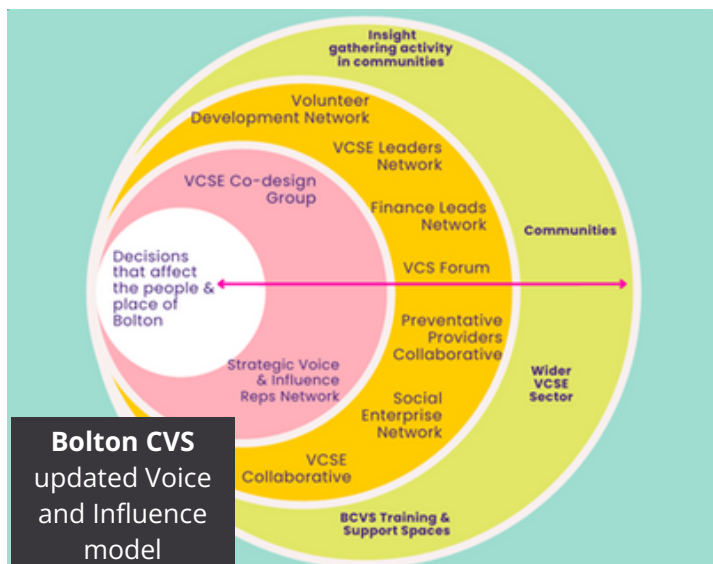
Insight gathering activity in communities

Volunteer Development Network

VCSE Leaders Network

VCSE Co-design Group

Finance Leads Network

Communities

Decisions that affect the people & place of Bolton

VCS Forum

Preventative Providers Collaborative

Strategic Voice & Influence Reps Network

Wider VCSE Sector

Social Enterprise Network

VCSE Collaborative

BCVS Training & Support Spaces

**Bolton CVS** updated Voice and Influence model